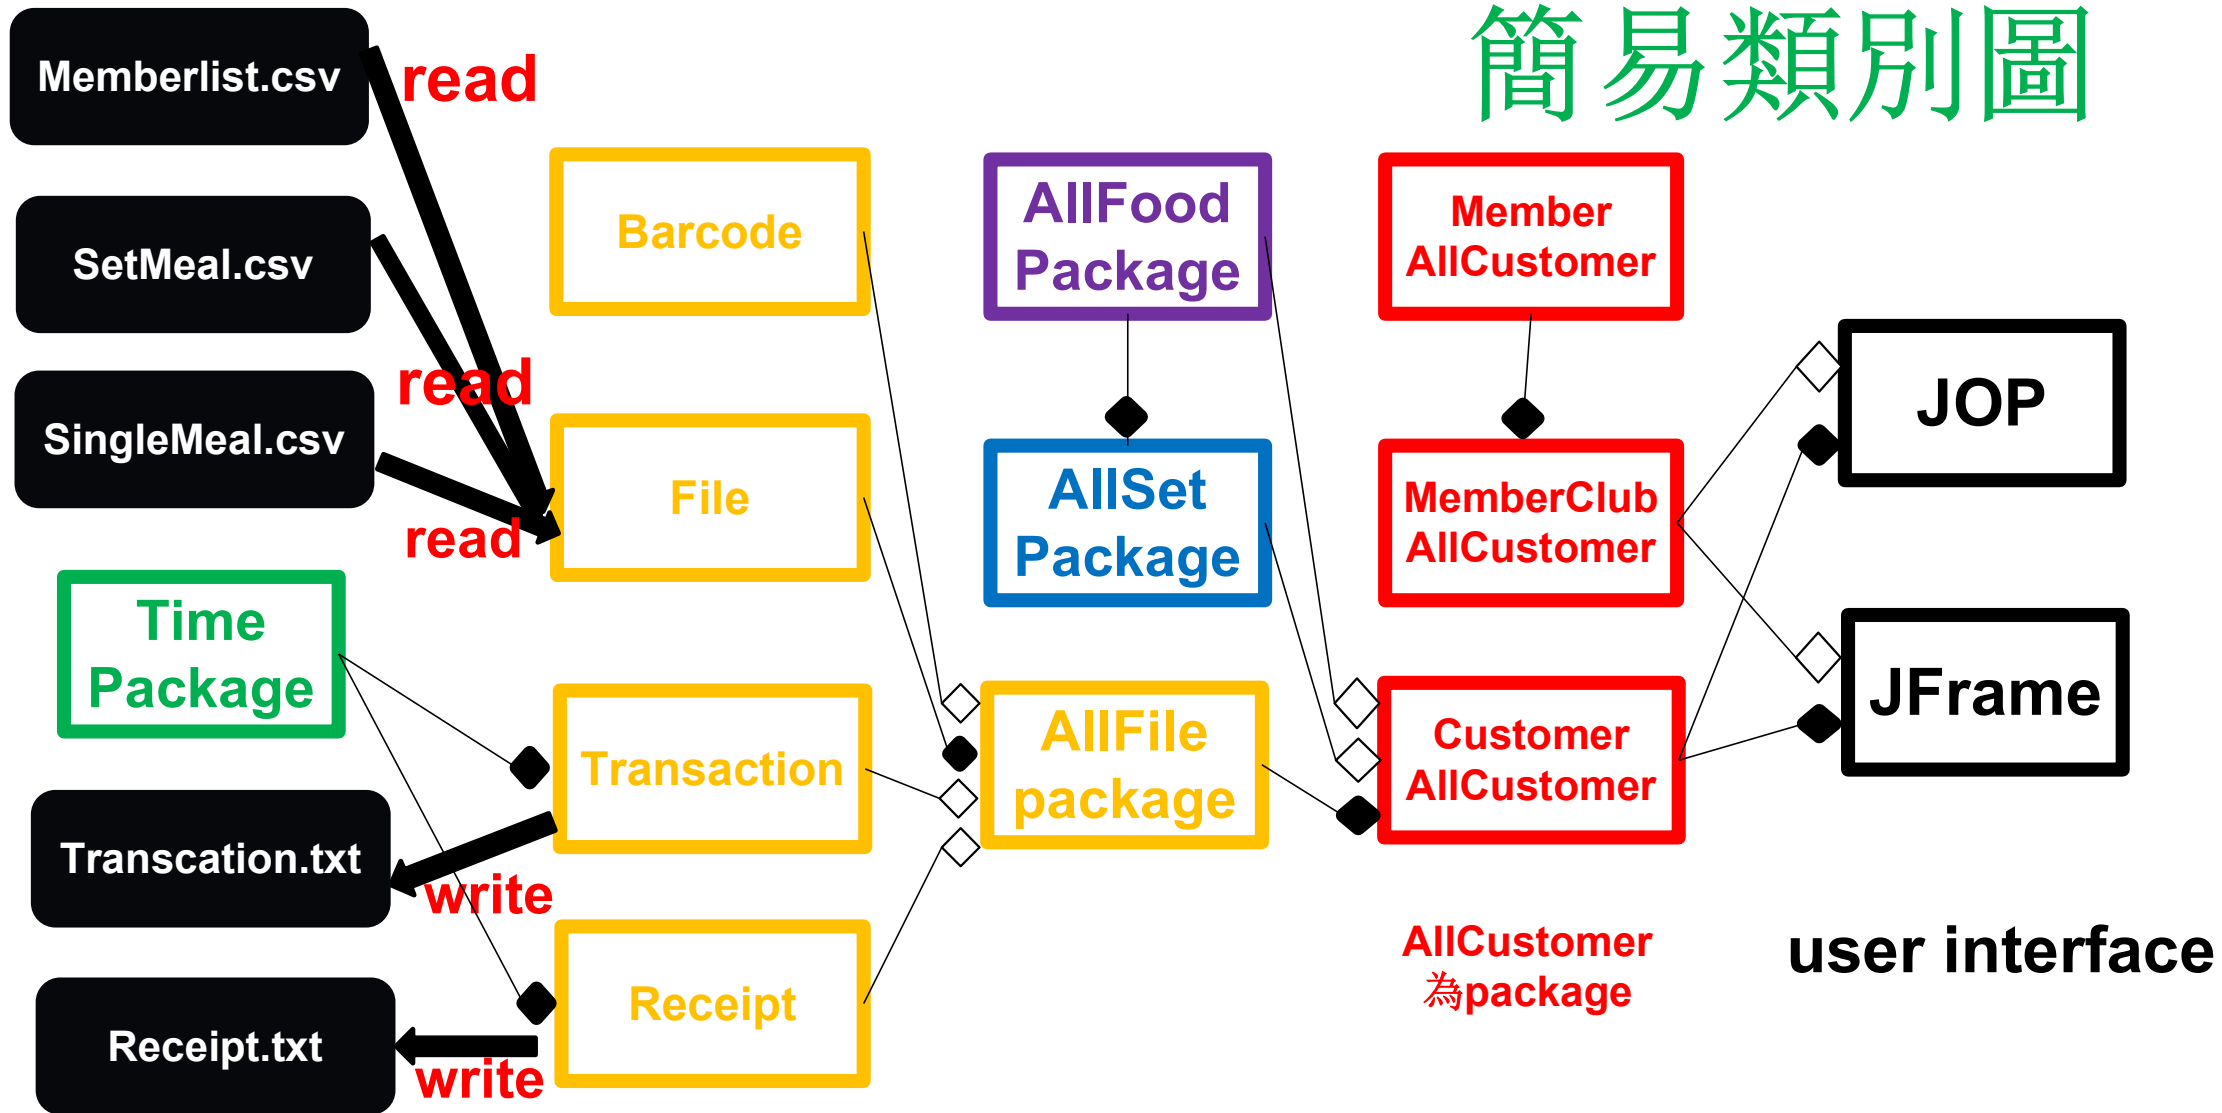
簡易類別圖

Memberlist.csv

read

SetMeal.csv

read

SingleMeal.csv

read

Barcode

File

AllFood Package

AllSet Package

Member AllCustomer

MemberClub AllCustomer

JOP

Time Package

Transaction

AllFile package

Customer AllCustomer

JFrame

Transcation.txt

write

Receipt

Receipt.txt

write

AllCustomer 為package

user interface